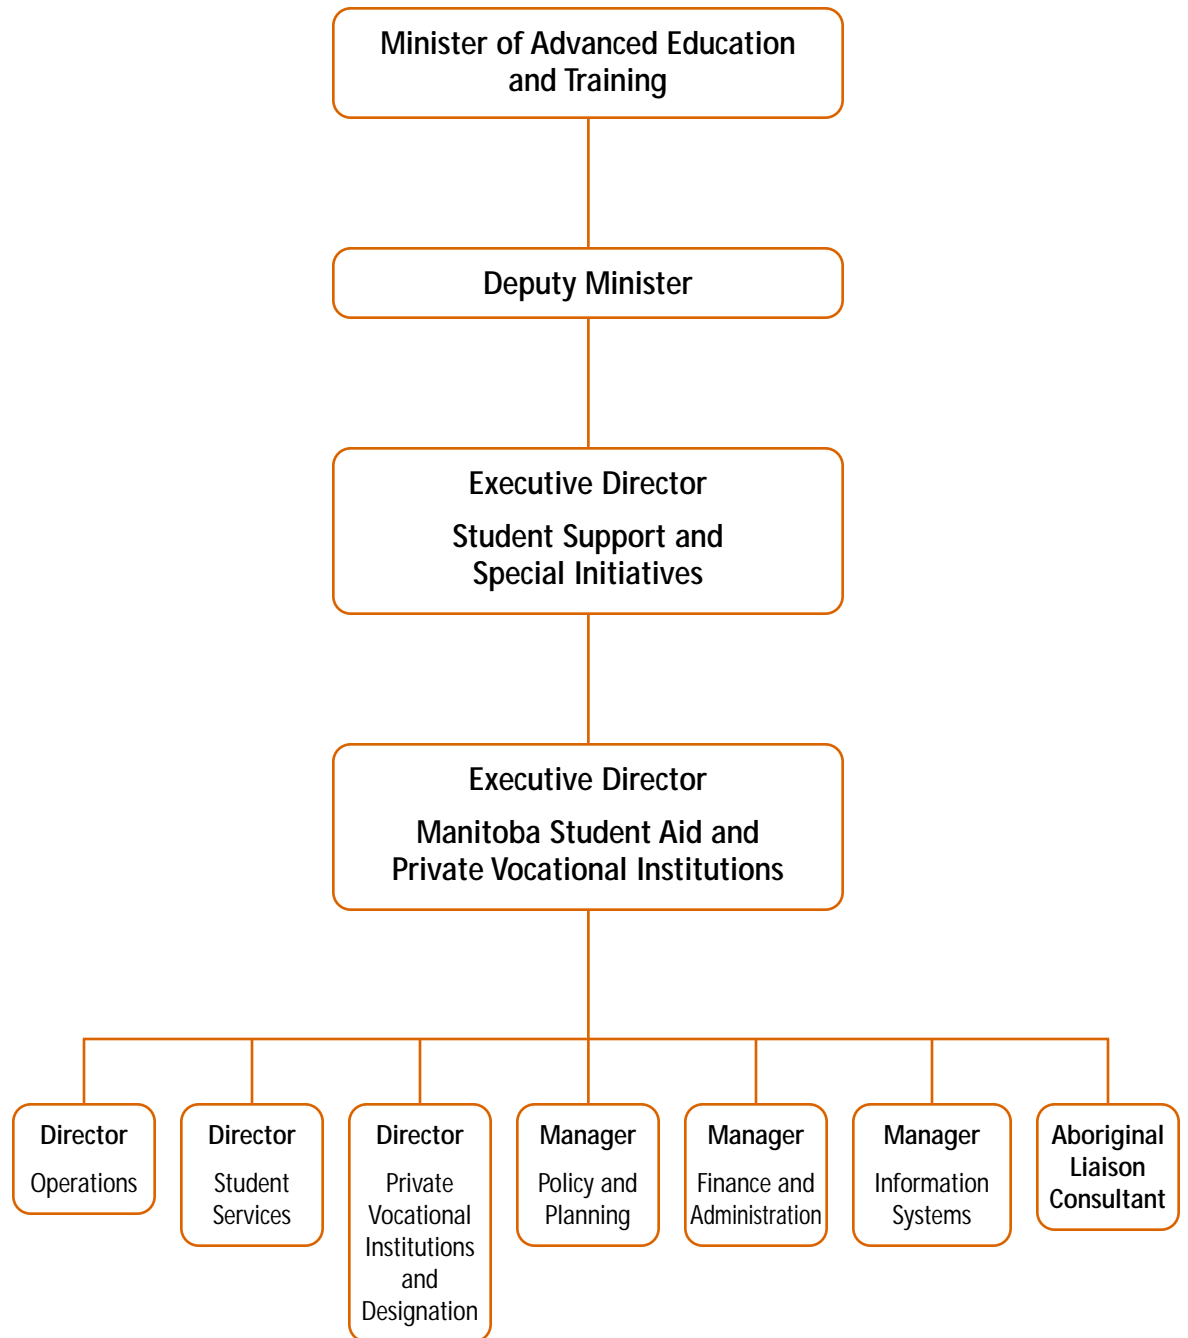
Minister of Advanced Education and Training

Deputy Minister

Executive Director

Student Support and Special Initiatives

Executive Director

Manitoba Student Aid and Private Vocational Institutions

Director

Operations

Director

Student Services

Director

Private Vocational Institutions and Designation

Manager

Policy and Planning

Manager

Finance and Administration

Manager

Information Systems

Aboriginal Liaison Consultant